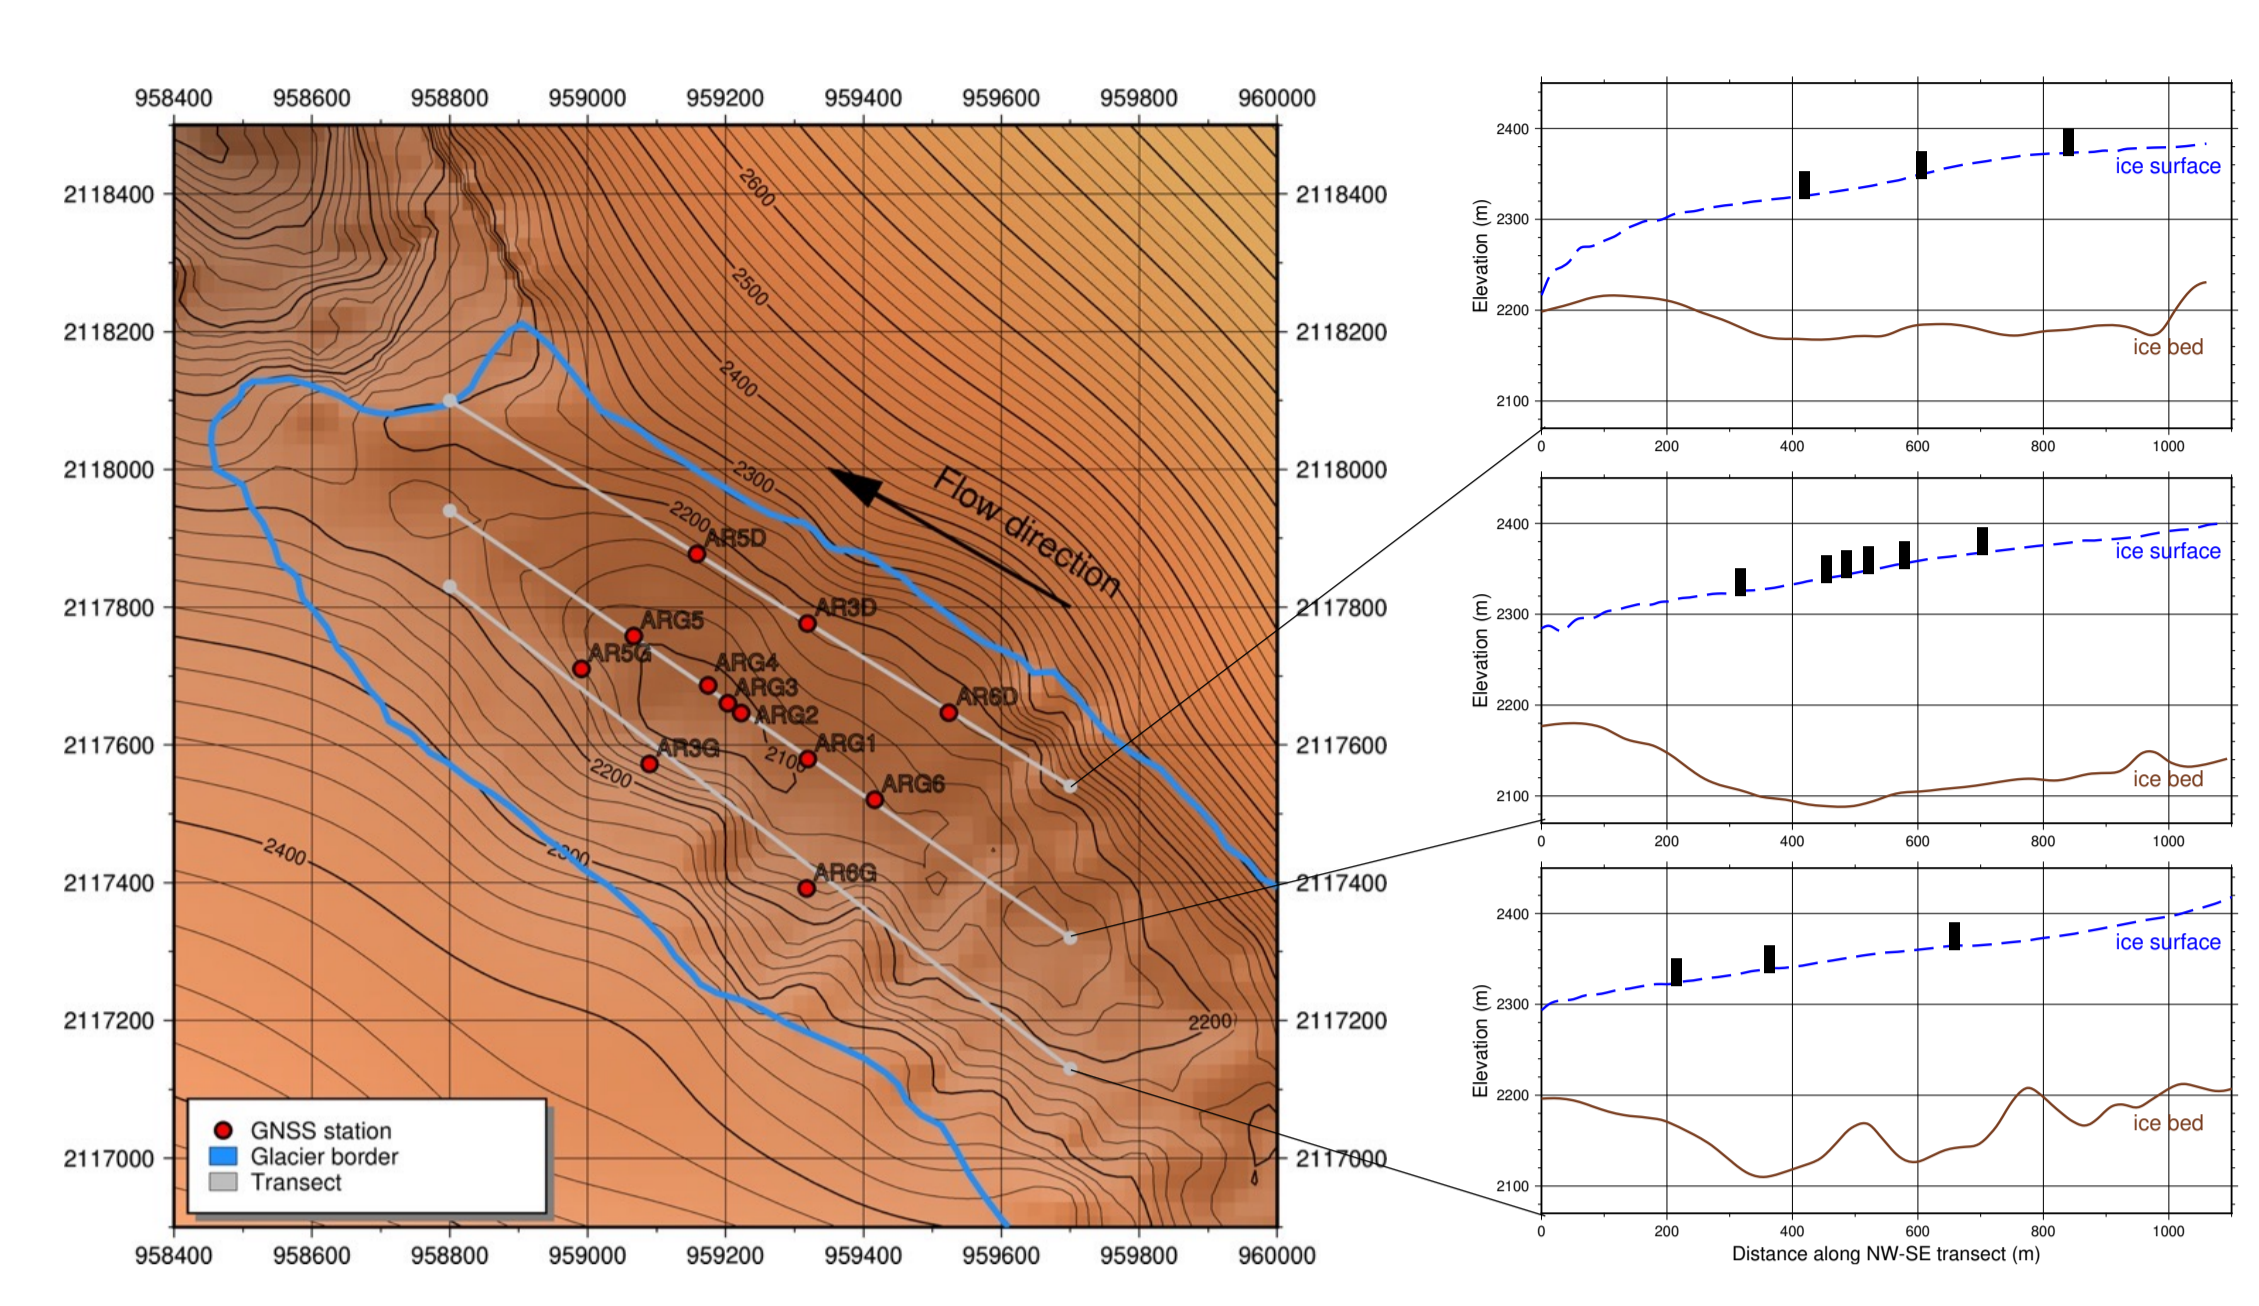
958400 958600 958800 959000 959200 959400 959600 959800 960000

2118400
2118200
2118000
2117800
2117600
2117400
2117200
2117000

2600
2500
2400
2300
2200
Flow direction
AR5D
AR3D
ARG5
AR5G
ARG4
ARG3
ARG2
AR6D
ARG1
AR3G
2100
2200
ARG6
2400
2200
AR6G
2200

GNSS station
Glacier border
Transect

958400 958600 958800 959000 959200 959400 959600 959800 960000

2400
2300
2200
2100
Elevation (m)
ice surface
ice bed
0 200 400 600 800 1000

2400
2300
2200
2100
Elevation (m)
ice surface
ice bed
0 200 400 600 800 1000

2400
2300
2200
2100
Elevation (m)
ice surface
ice bed
0 200 400 600 800 1000
Distance along NW-SE transect (m)